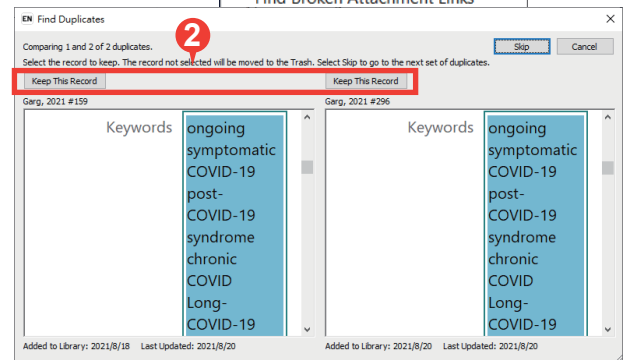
Find Broken Attachment Links

EN Find Duplicates

×

Comparing 1 and 2 of 2 duplicates.

Skip

Cancel

Select the record to keep. The record not selected will be moved to the Trash. Select Skip to go to the next set of duplicates.

2

Keep This Record

Keep This Record

Garg, 2021 #159

Garg, 2021 #296

Keywords ongoing symptomatic COVID-19 post-COVID-19 syndrome chronic COVID Long-COVID-19

Keywords ongoing symptomatic COVID-19 post-COVID-19 syndrome chronic COVID Long-COVID-19

Added to Library: 2021/8/18 Last Updated: 2021/8/20

Added to Library: 2021/8/20 Last Updated: 2021/8/20